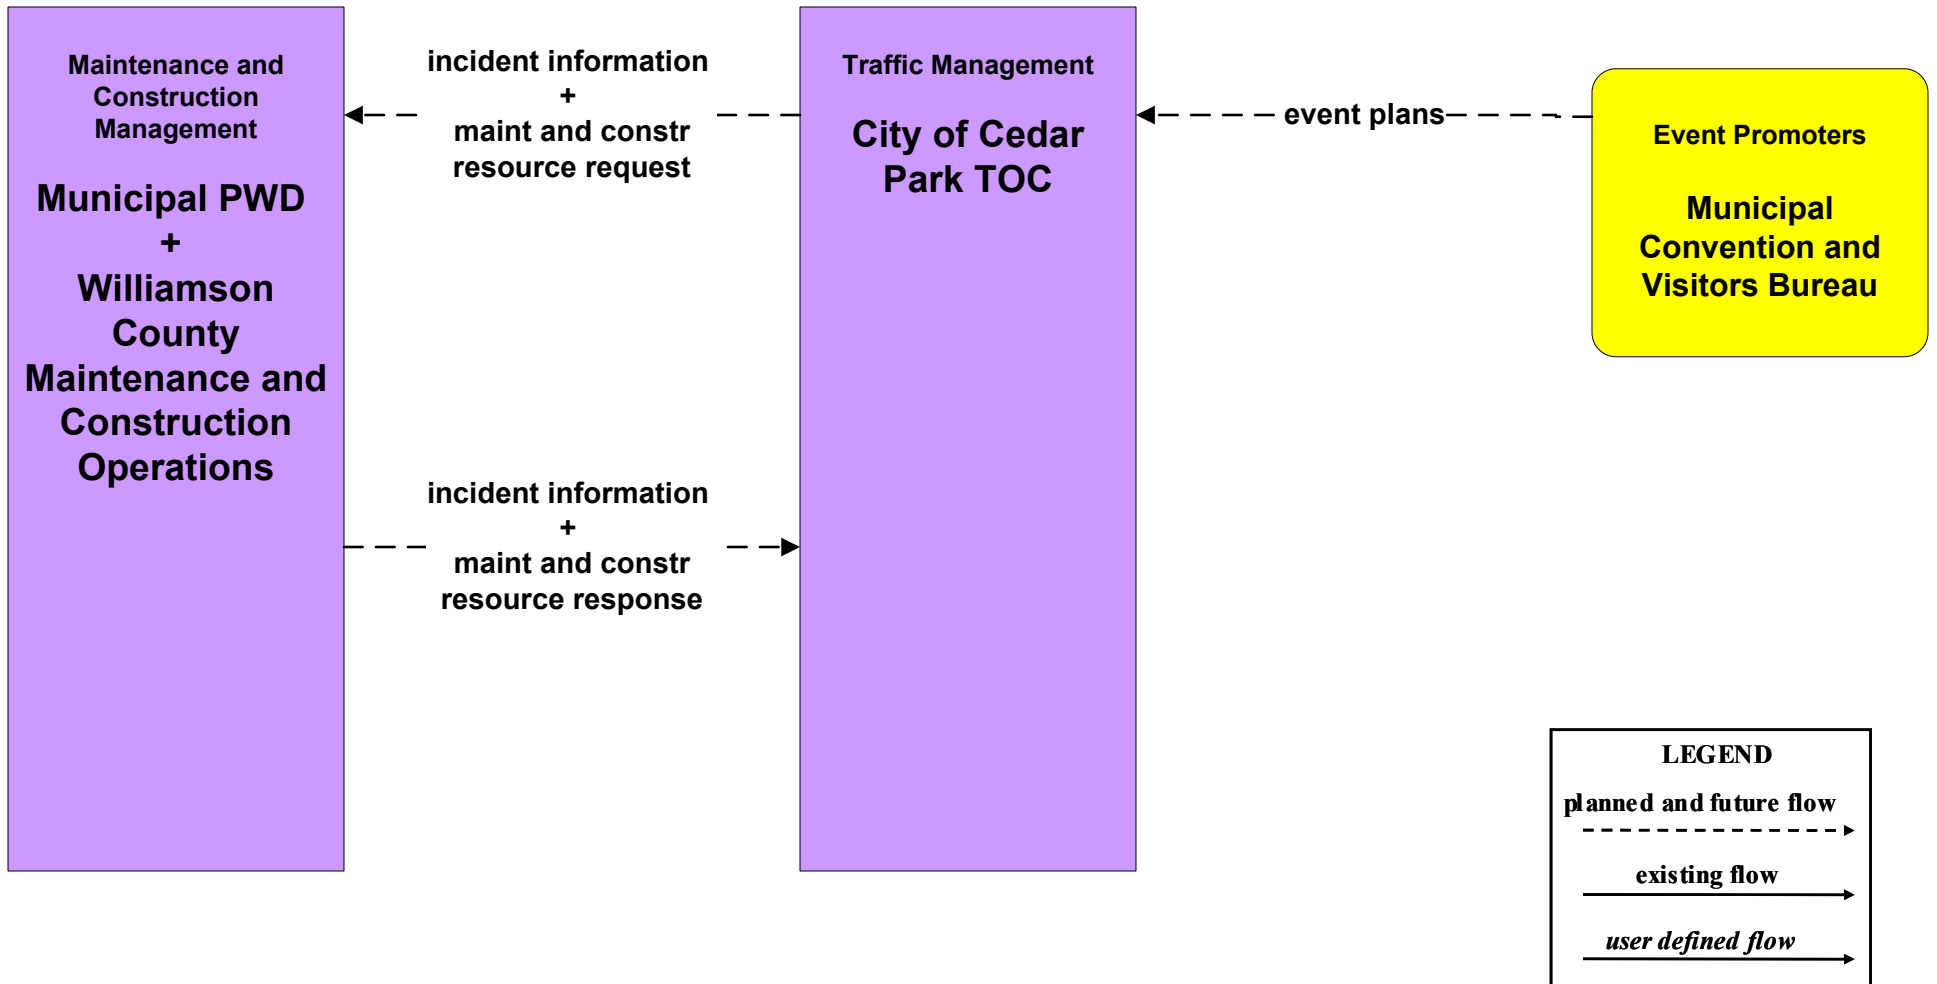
Maintenance and Construction Management

Municipal PWD
+
Williamson County Maintenance and Construction Operations

incident information
+
maint and constr resource request

incident information
+
maint and constr resource response

Traffic Management

City of Cedar Park TOC

event plans

Event Promoters

Municipal Convention and Visitors Bureau

LEGEND
planned and future flow
existing flow
user defined flow